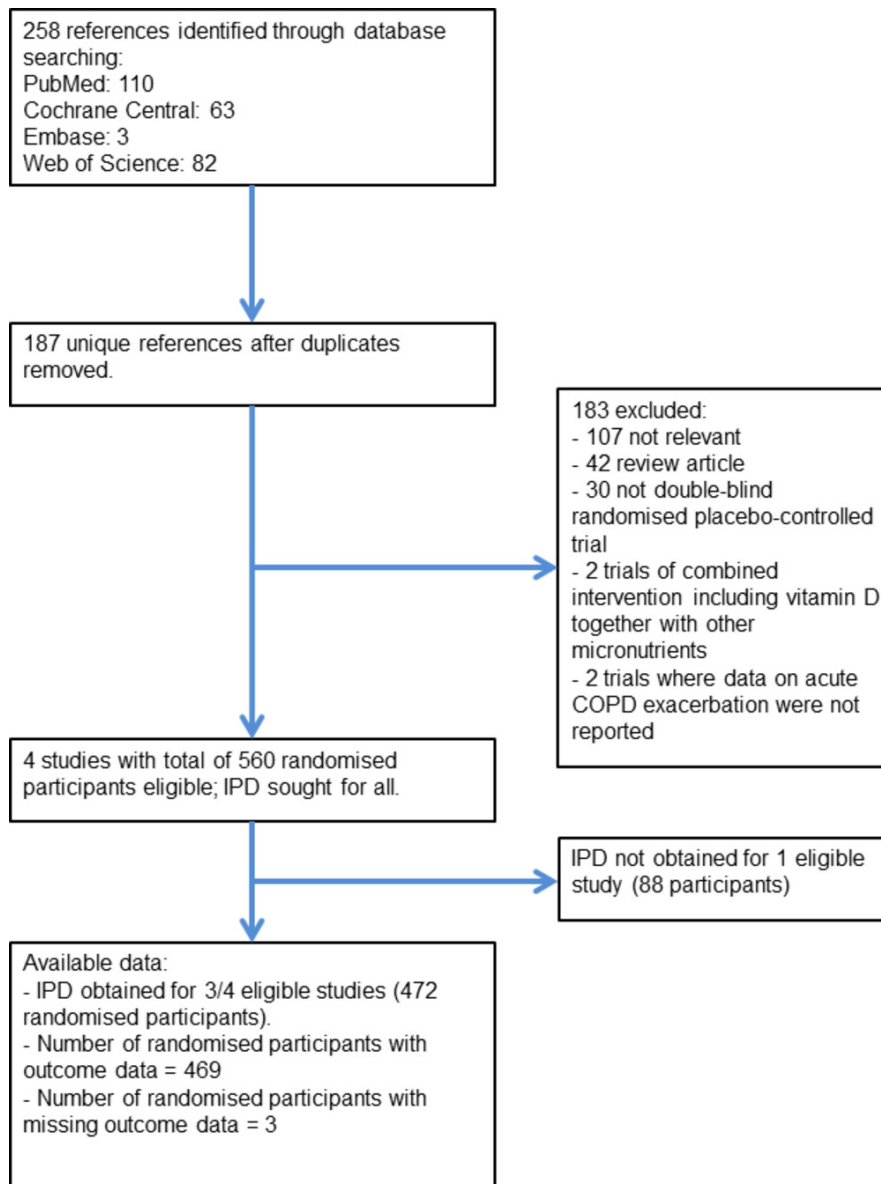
258 references identified through database searching:
PubMed: 110
Cochrane Central: 63
Embase: 3
Web of Science: 82

187 unique references after duplicates removed.

183 excluded:
- 107 not relevant
- 42 review article
- 30 not double-blind randomised placebo-controlled trial
- 2 trials of combined intervention including vitamin D together with other micronutrients
- 2 trials where data on acute COPD exacerbation were not reported

4 studies with total of 560 randomised participants eligible; IPD sought for all.

IPD not obtained for 1 eligible study (88 participants)

Available data:
- IPD obtained for 3/4 eligible studies (472 randomised participants).
- Number of randomised participants with outcome data = 469
- Number of randomised participants with missing outcome data = 3